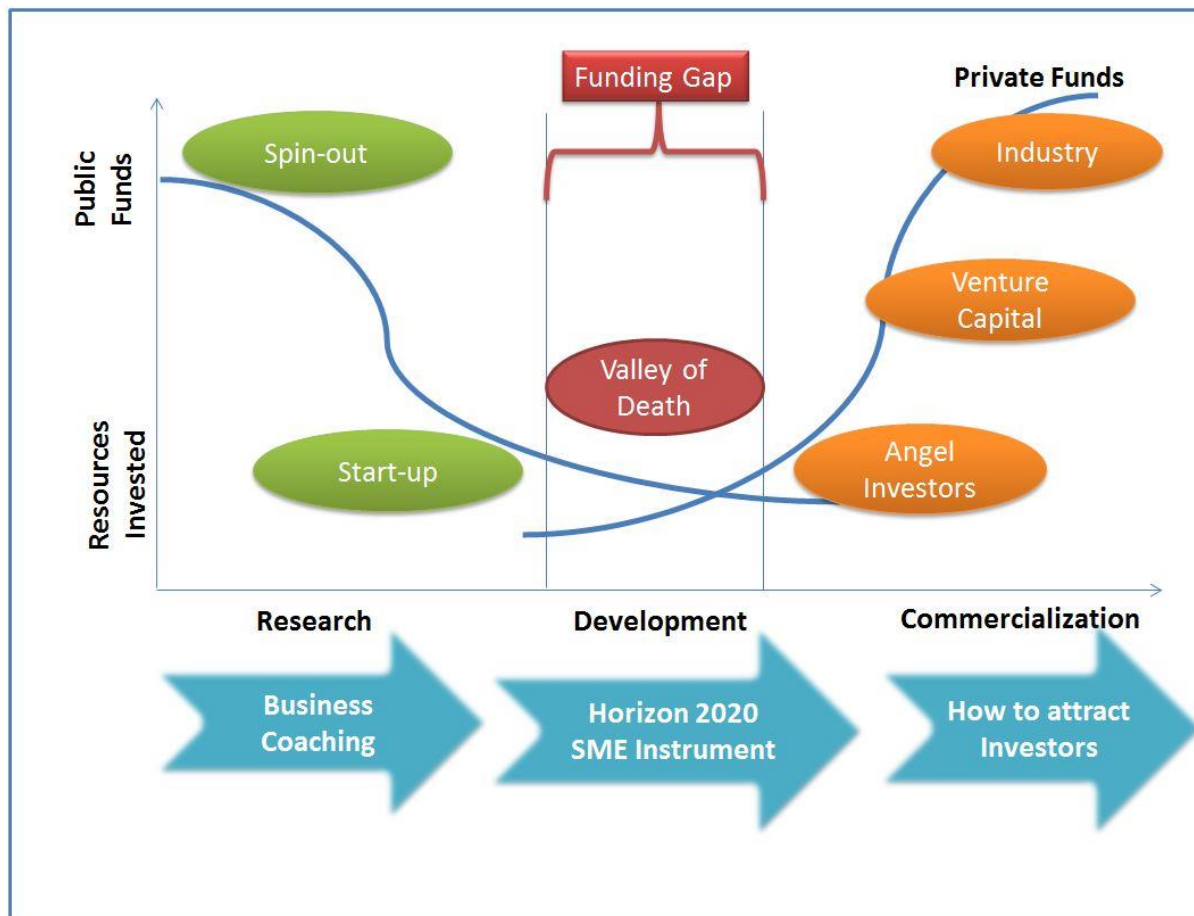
Funding Gap

Private Funds

Public Funds

Spin-out

Industry

Venture Capital

Valley of Death

Resources Invested

Start-up

Angel Investors

Research

Development

Commercialization

Business Coaching

Horizon 2020 SME Instrument

How to attract Investors